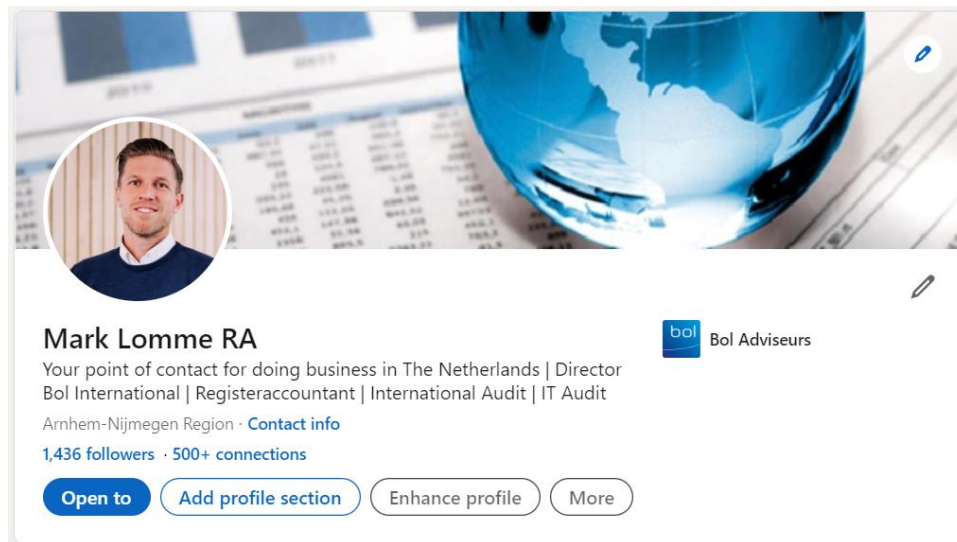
Mark Lomme RA

Your point of contact for doing business in The Netherlands | Director Bol International | Registeraccountant | International Audit | IT Audit

Arnhem-Nijmegen Region · Contact info

1,436 followers · 500+ connections

Open to

Add profile section

Enhance profile

More

bol

Bol Adviseurs